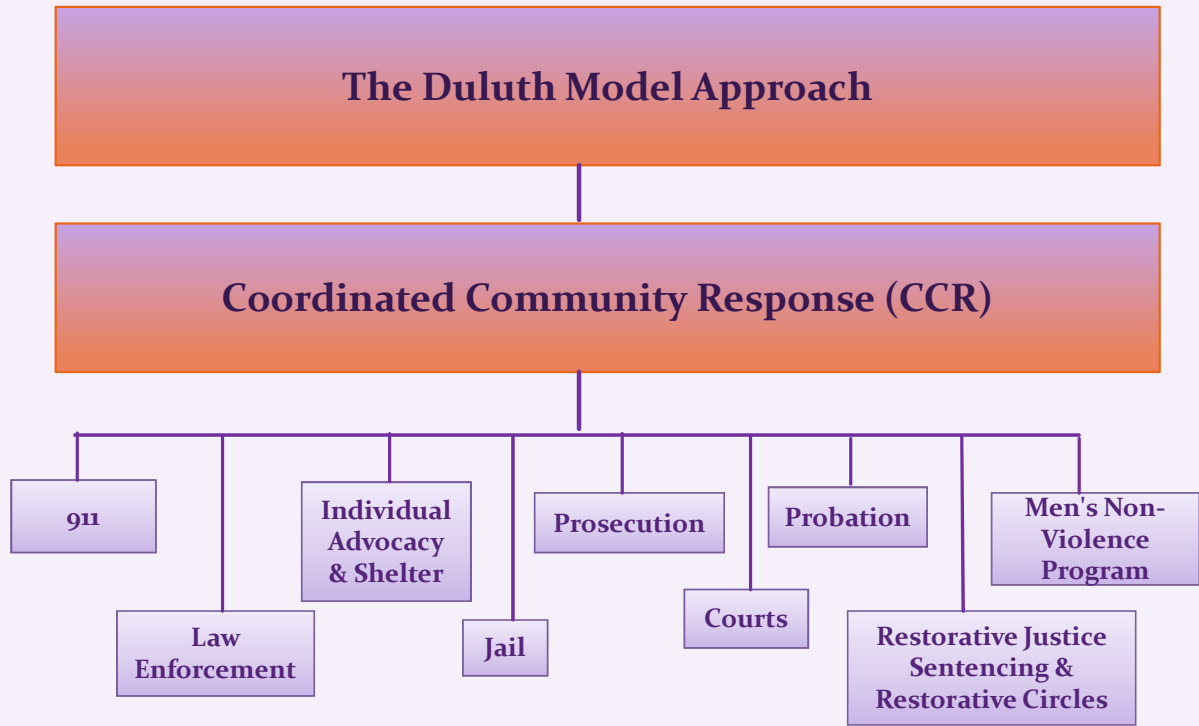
The Duluth Model Approach

Coordinated Community Response (CCR)

911

Law Enforcement

Individual Advocacy & Shelter

Jail

Prosecution

Courts

Probation

Restorative Justice Sentencing & Restorative Circles

Men's Non-Violence Program